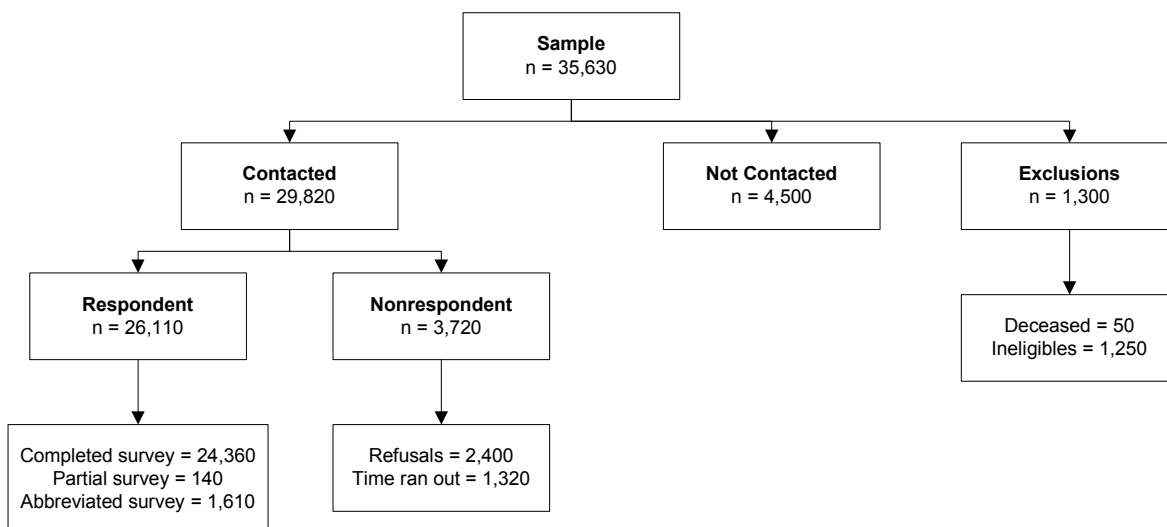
Sample
n = 35,630

Contacted
n = 29,820

Not Contacted
n = 4,500

Exclusions
n = 1,300

Respondent
n = 26,110

Nonrespondent
n = 3,720

Deceased = 50
Ineligibles = 1,250

Completed survey = 24,360
Partial survey = 140
Abbreviated survey = 1,610

Refusals = 2,400
Time ran out = 1,320